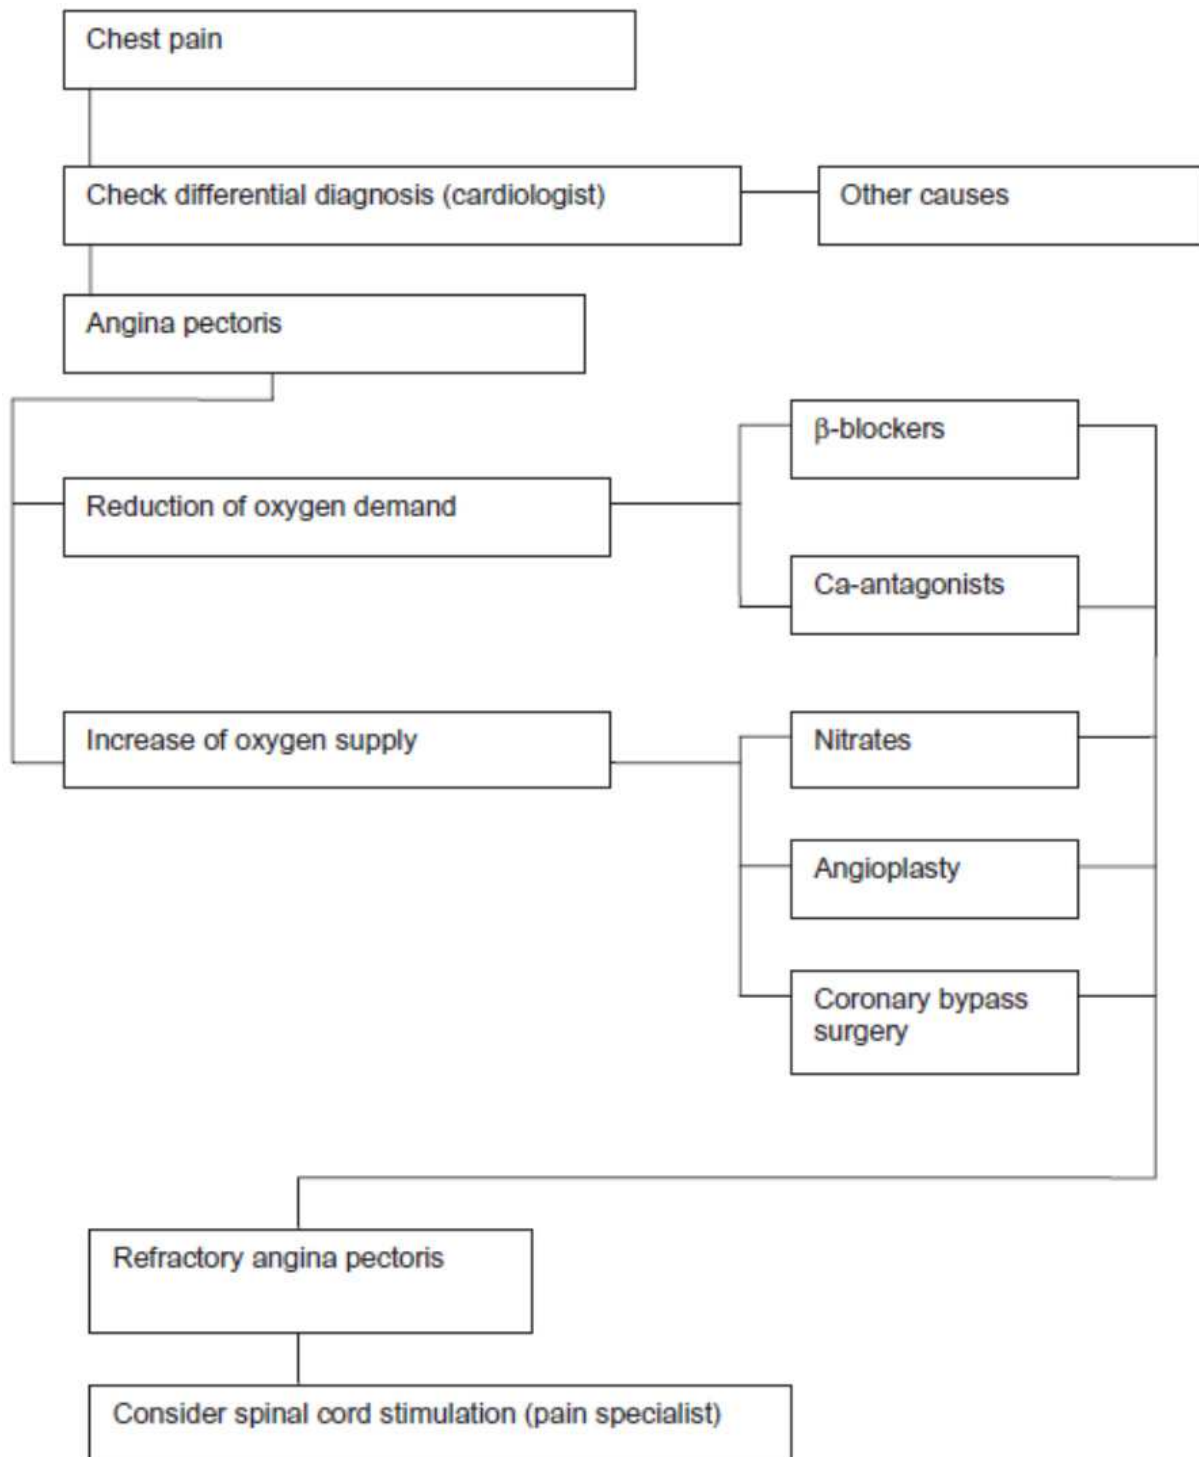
Chest pain

Check differential diagnosis (cardiologist)

Other causes

Angina pectoris

Reduction of oxygen demand

β-blockers

Ca-antagonists

Increase of oxygen supply

Nitrates

Angioplasty

Coronary bypass surgery

Refractory angina pectoris

Consider spinal cord stimulation (pain specialist)